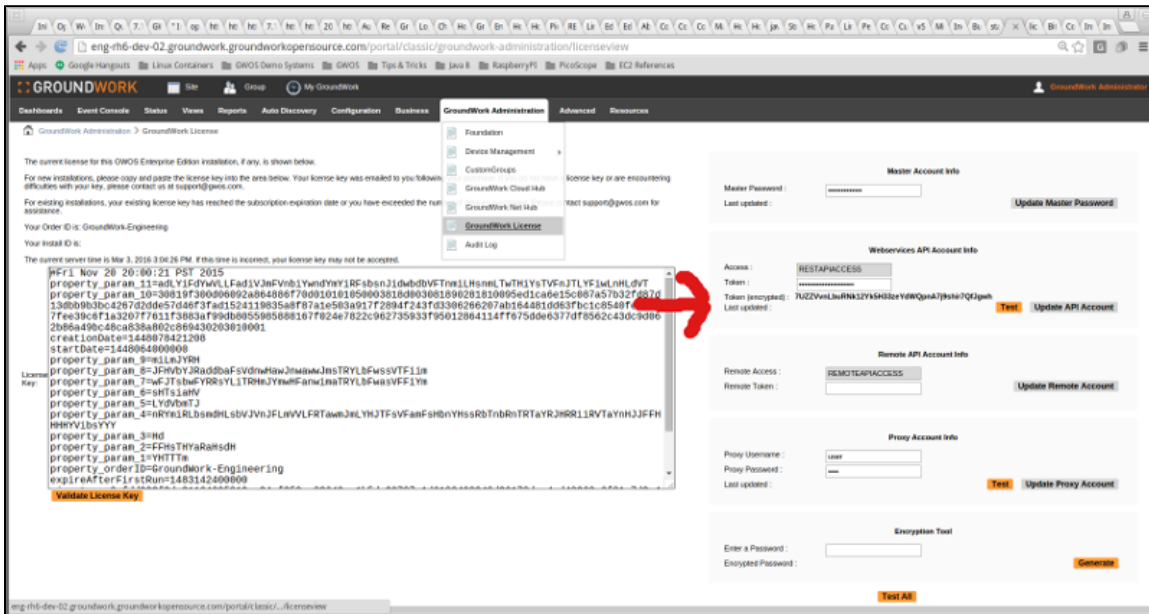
eng-rh6-dev-02.groundwork.groundworkopensource.com/portal/classic/groundwork-administration/licenseview

Apps Google Hangouts Linux Containers GWOS Demo Systems GWOS Tips & Tricks Java 8 RaspberryPi PicoScope EC2 References

GROUNDWORK Site Group My GroundWork GroundWork Administrator

Dashboards Event Console Status Views Reports Auto Discovery Configuration Business GroundWork Administration Advanced Resources

GroundWork Administration > GroundWork License

Foundation
Device Management
CustomGroups
GroundWork Cloud Hub
GroundWork Net Hub
GroundWork License
Audit Log

The current license for this GWOS Enterprise Edition installation, if any, is shown below.

For new installations, please copy and paste the license key into the area below. Your license key was emailed to you followi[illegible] license key or are encountering difficulties with your key, please contact us at support@gwos.com.

For existing installations, your existing license key has reached the subscription expiration date or you have exceeded the num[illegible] ntact support@gwos.com for assistance.

Your Order ID is: GroundWork-Engineering

Your Install ID is:

The current server time is Mar 3, 2016 3:04:26 PM. If this time is incorrect, your license key may not be accepted.

License Key:

#Fri Nov 20 20:00:21 PST 2015
property_param_11=adLY1FdYWVLLFadiVJmFVnbiYwndYmY1RFsbsnJidwbdbVFTnmiLHsnmLTwTMiYsTVFnJTLYFiwLnHLdVT
property_param_10=30819f300d06092a864886f70d010101050003818d0030818902818100095ed1ca6e15c087a57b32fd87d13db9b3bc4267d2dde57d46f3fad152411983 5a8f87a1e503a917f2894f243fd3306266207ab164481dd63fbc1c8540f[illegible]7fee39c6f1a3207f7611f3883af99db0055985888167f024e7822c962735933f95012864114ff675dde6377df8562c43dc9d862b86a49bc48ca838a802c869430203010001
creationDate=1448078421208
startDate=1448064000000
property_param_9=miLmJYRH
property_param_8=JFHVbYJRaddbaFsVdnwHawJnwawwJmsTRYLbFwssVTF1im
property_param_7=wFJTsbwFYRRsYLiTRHmJYmwMFanwimaTRYLbFwasVFF1Ym
property_param_6=sHTsiaHV
property_param_5=LYdVbmTJ
property_param_4=nRYmiRLbsmdHLsbVJVnJFLmVVLFRTawmJmLYHJTFsVFamFsHbnYHssRbTnbRnTRTaYRJHRR1iRVTaYnHJJFFHHHYV1bsYYY
property_param_3=Hd
property_param_2=FFHsTHYaRaHsdH
property_param_1=YHTTTm
property_orderID=GroundWork-Engineering
expireAfterFirstRun=1483142400000

Validate License Key

Master Account Info
Master Password : ••••••••••••
Last updated :
Update Master Password

Webservices API Account Info
Access : RESTAPIACCESS
Token : ••••••••••••••••••••
Token (encrypted) : 7UZZVvnLlsRNk12Yk5H33zeYdWQpnA7j9stir7QfJpwh
Last updated :
Test Update API Account

Remote API Account Info
Remote Access : REMOTEAPIACCESS
Remote Token :
Update Remote Account

Proxy Account Info
Proxy Username : user
Proxy Password : ••••
Last updated :
Test Update Proxy Account

Encryption Tool
Enter a Password :
Encrypted Password :
Generate

Test All

eng-rh6-dev-02.groundwork.groundworkopensource.com/portal/classic/.../licenseview